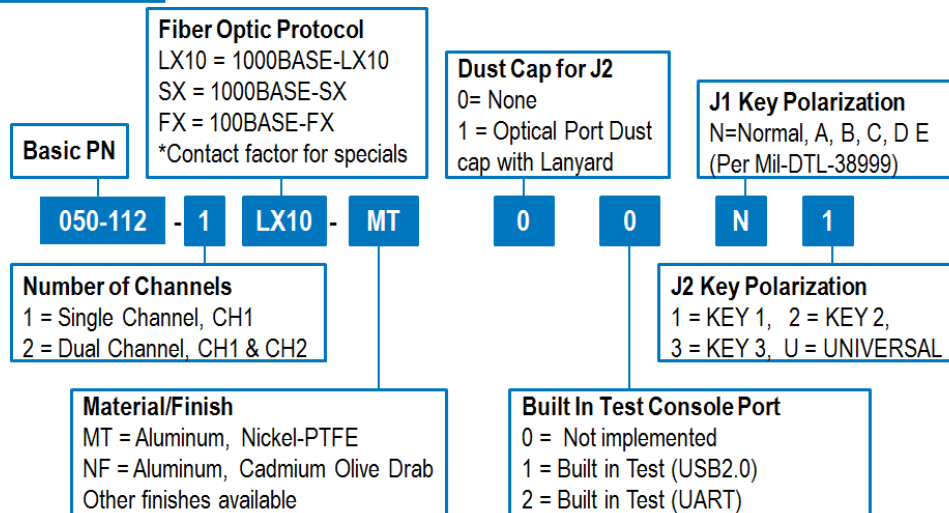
Fiber Optic Protocol
LX10 = 1000BASE-LX10
SX = 1000BASE-SX
FX = 100BASE-FX
*Contact factor for specials

Basic PN

Dust Cap for J2
0= None
1 = Optical Port Dust cap with Lanyard

J1 Key Polarization
N=Normal, A, B, C, D E
(Per Mil-DTL-38999)

050-112 - 1 LX10 - MT 0 0 N 1

Number of Channels
1 = Single Channel, CH1
2 = Dual Channel, CH1 & CH2

J2 Key Polarization
1 = KEY 1, 2 = KEY 2,
3 = KEY 3, U = UNIVERSAL

Material/Finish
MT = Aluminum, Nickel-PTFE
NF = Aluminum, Cadmium Olive Drab
Other finishes available

Built In Test Console Port
0 = Not implemented
1 = Built in Test (USB2.0)
2 = Built in Test (UART)